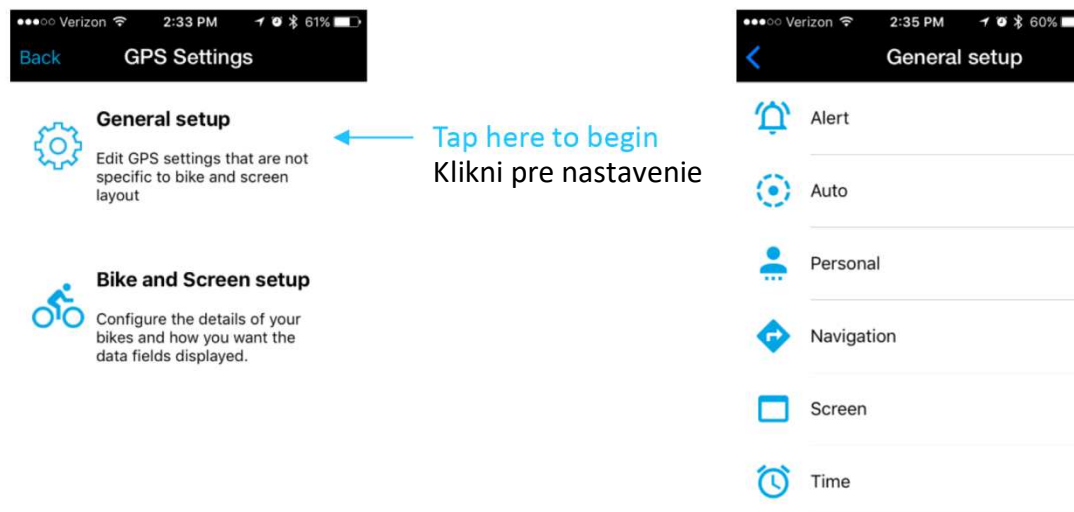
●●●○○ Verizon 2:33 PM 61%

Back GPS Settings

General setup

Edit GPS settings that are not specific to bike and screen layout

Tap here to begin
Klikni pre nastavenie

Bike and Screen setup

Configure the details of your bikes and how you want the data fields displayed.

●●●○○ Verizon 2:35 PM 60%

General setup

Alert

Auto

Personal

Navigation

Screen

Time